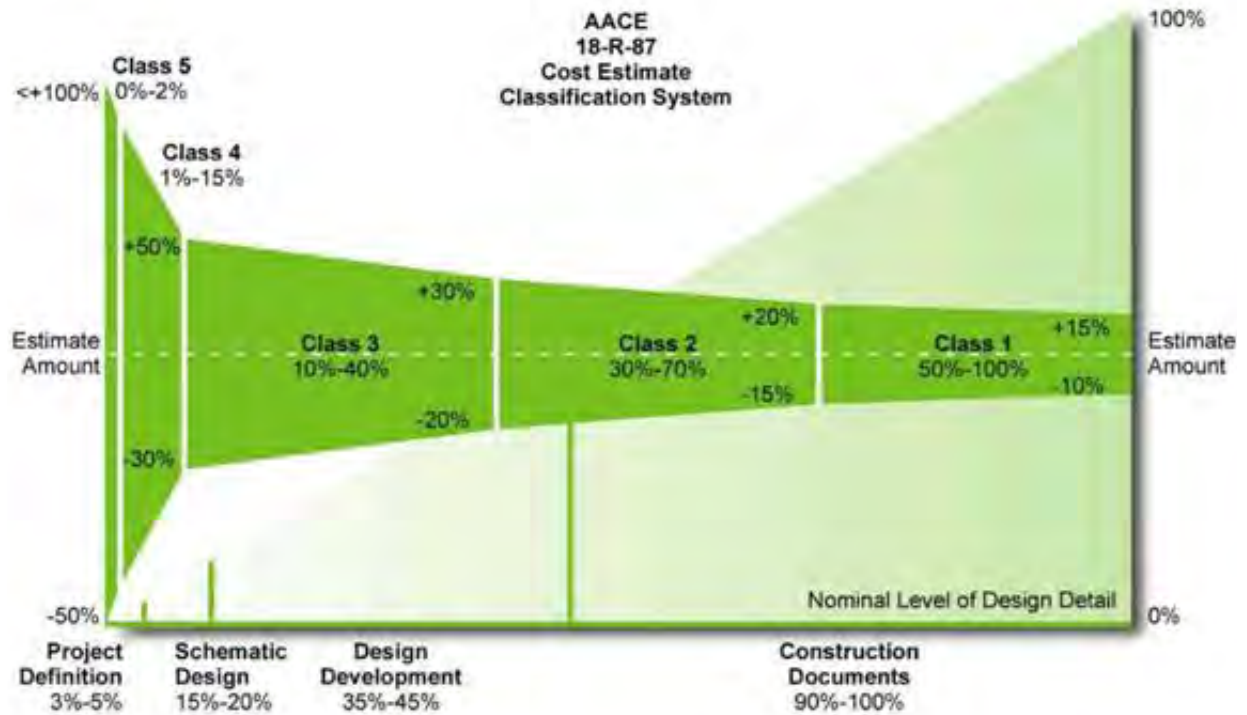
AACE
18-R-87
Cost Estimate
Classification System

100%

Class 5
0%-2%

<+100%

Class 4
1%-15%

+50%

+30%

+20%

+15%

Estimate Amount

Class 3
10%-40%

Class 2
30%-70%

Class 1
50%-100%

Estimate Amount

-10%

-15%

-20%

-30%

-50%

Nominal Level of Design Detail

0%

Project Definition
3%-5%

Schematic Design
15%-20%

Design Development
35%-45%

Construction Documents
90%-100%